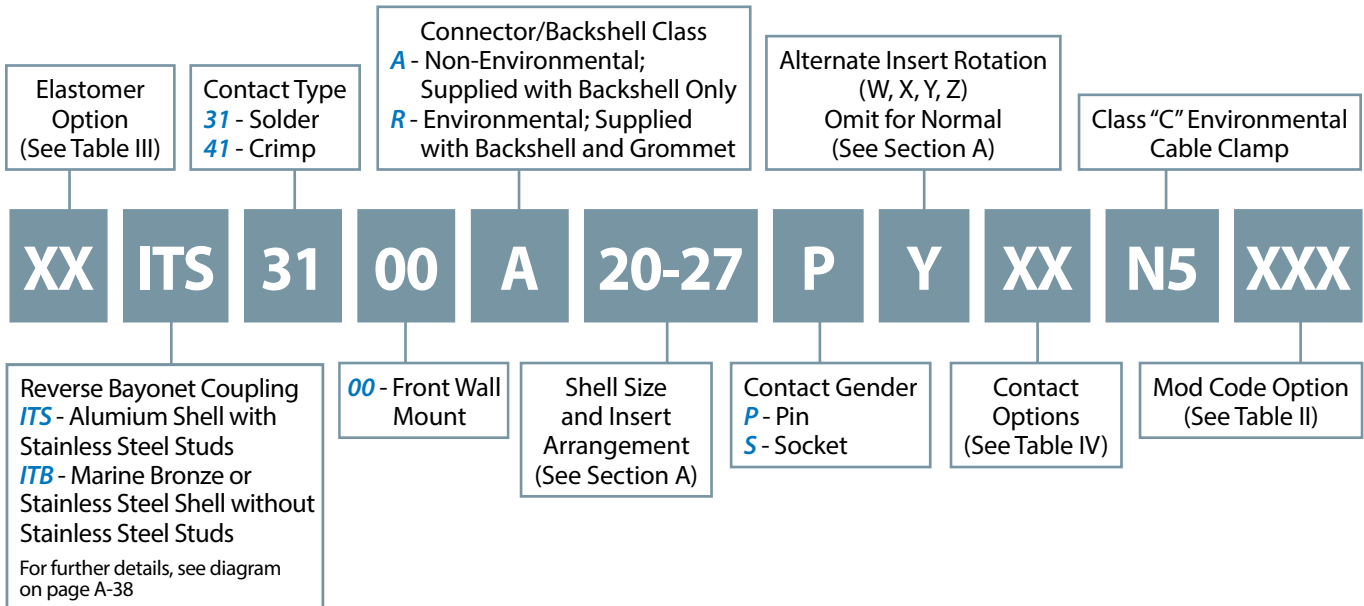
Elastomer Option (See Table III)

Contact Type
31 - Solder
41 - Crimp

Connector/Backshell Class
A - Non-Environmental; Supplied with Backshell Only
R - Environmental; Supplied with Backshell and Grommet

Alternate Insert Rotation (W, X, Y, Z) Omit for Normal (See Section A)

Class "C" Environmental Cable Clamp

XX ITS 31 00 A 20-27 P Y XX N5 XXX

Reverse Bayonet Coupling
ITS - Alumium Shell with Stainless Steel Studs
ITB - Marine Bronze or Stainless Steel Shell without Stainless Steel Studs
For further details, see diagram on page A-38

00 - Front Wall Mount

Shell Size and Insert Arrangement (See Section A)

Contact Gender
P - Pin
S - Socket

Contact Options (See Table IV)

Mod Code Option (See Table II)